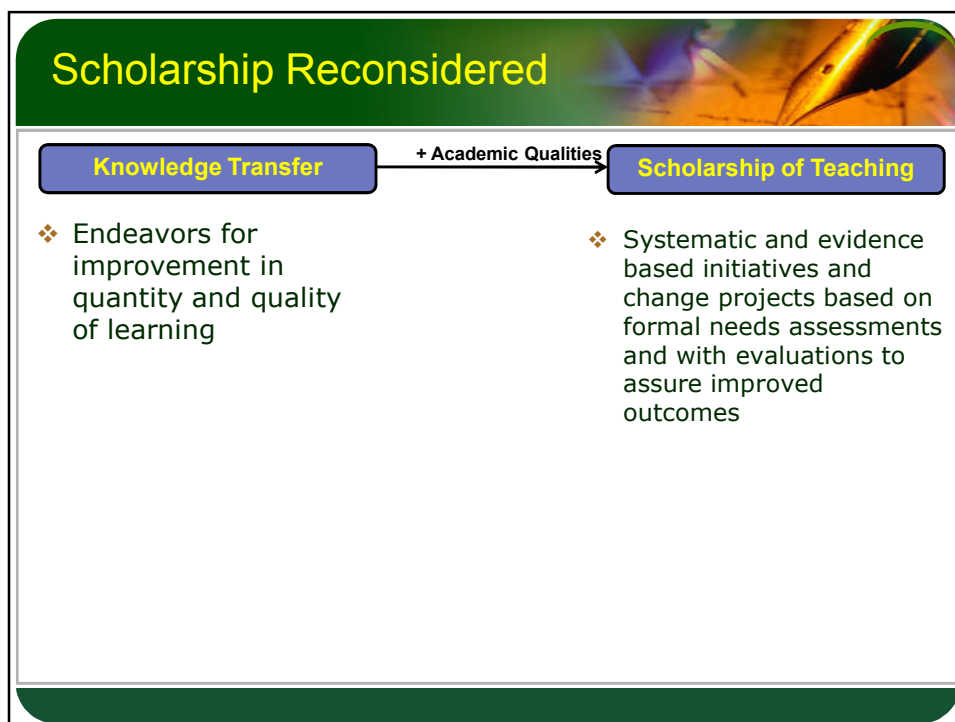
Scholarship Reconsidered

Knowledge Transfer

+ Academic Qualities

Scholarship of Teaching

❖ Endeavors for improvement in quantity and quality of learning

❖ Systematic and evidence based initiatives and change projects based on formal needs assessments and with evaluations to assure improved outcomes